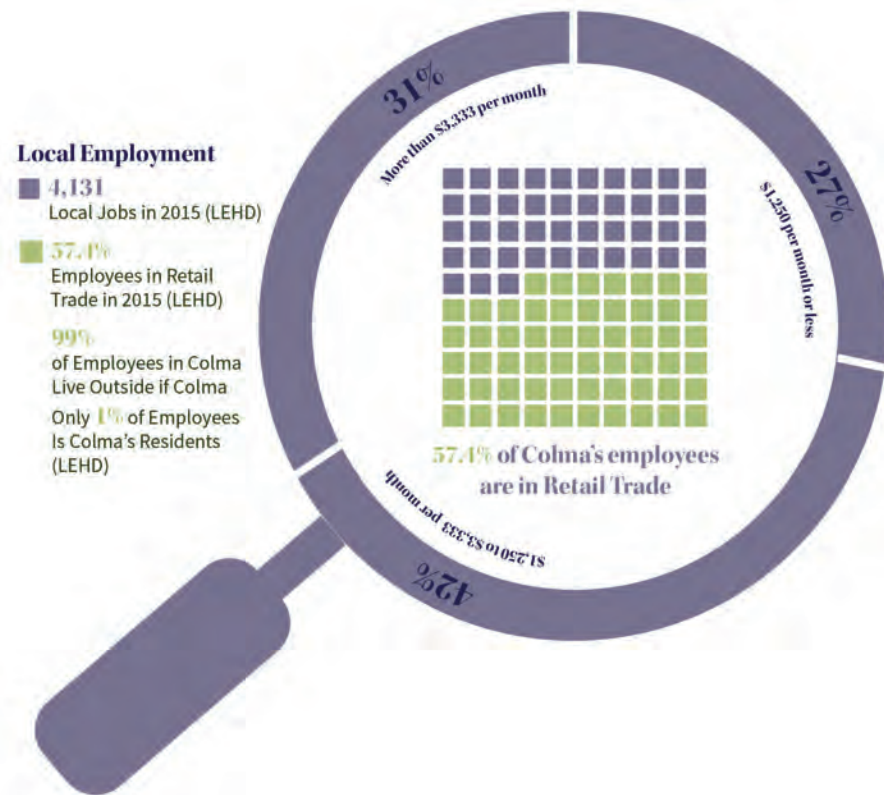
Local Employment

4,131
Local Jobs in 2015 (LEHD)

57.4%
Employees in Retail Trade in 2015 (LEHD)

99%
of Employees in Colma Live Outside if Colma

Only 1% of Employees Is Colma's Residents (LEHD)

31%
More than $3,333 per month

27%
$1,250 per month or less

42%
$1,250 to $3,333 per month

57.4% of Colma's employees are in Retail Trade